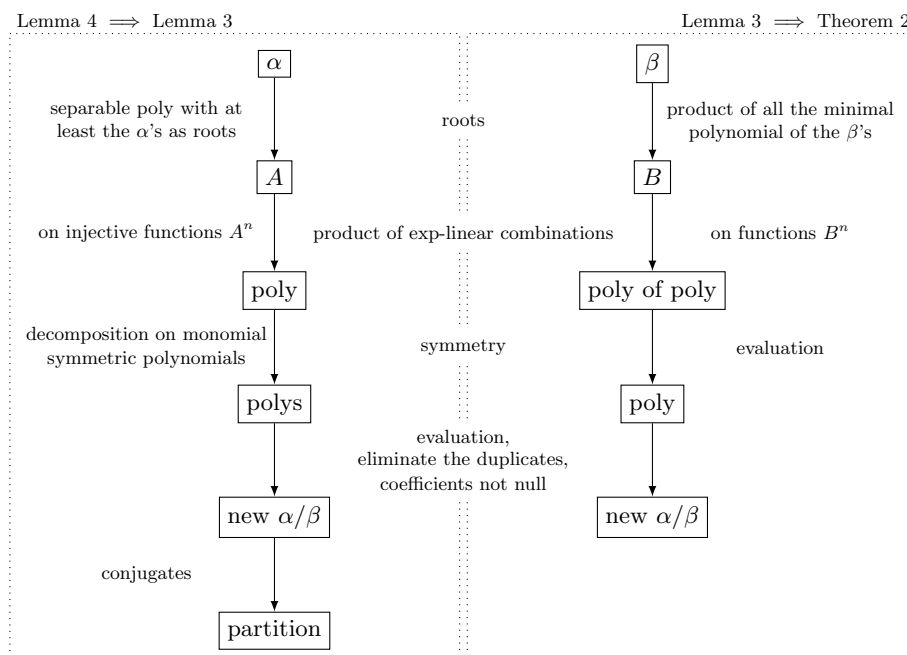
Lemma 4 $\implies$ Lemma 3

Lemma 3 $\implies$ Theorem 2

$\alpha$

separable poly with at least the $\alpha$'s as roots

$A$

on injective functions $A^n$

poly

decomposition on monomial symmetric polynomials

polys

new $\alpha/\beta$

conjugates

partition

roots

product of exp-linear combinations

symmetry

evaluation, eliminate the duplicates, coefficients not null

$\beta$

product of all the minimal polynomial of the $\beta$'s

$B$

on functions $B^n$

poly of poly

evaluation

poly

new $\alpha/\beta$